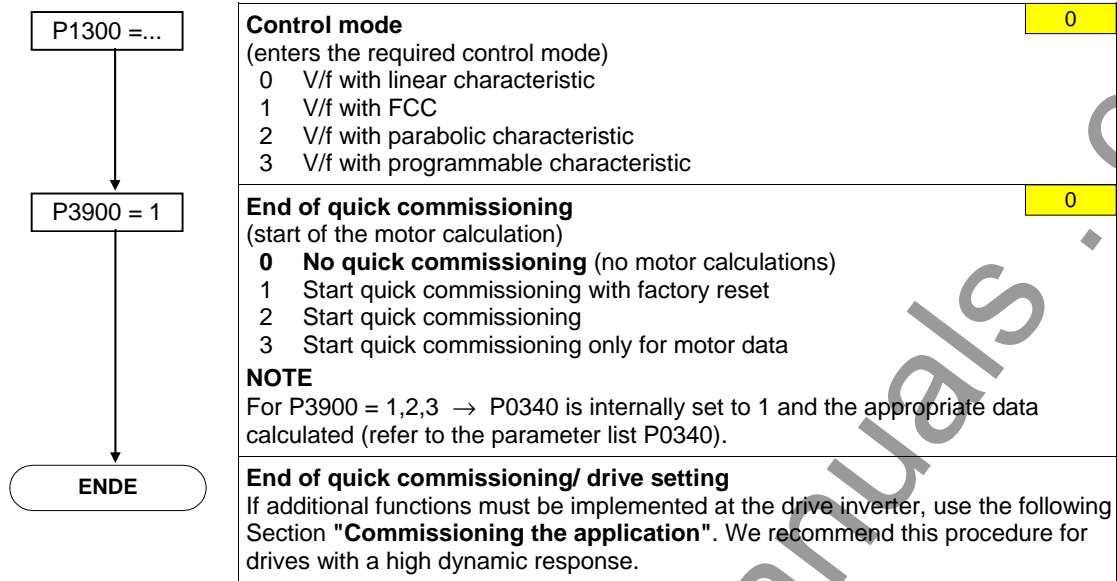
P1300 =...

Control mode
(enters the required control mode)
0 V/f with linear characteristic
1 V/f with FCC
2 V/f with parabolic characteristic
3 V/f with programmable characteristic

0

P3900 = 1

End of quick commissioning
(start of the motor calculation)
0 No quick commissioning (no motor calculations)
1 Start quick commissioning with factory reset
2 Start quick commissioning
3 Start quick commissioning only for motor data

NOTE
For P3900 = 1,2,3 $\rightarrow$ P0340 is internally set to 1 and the appropriate data calculated (refer to the parameter list P0340).

0

ENDE

End of quick commissioning/ drive setting
If additional functions must be implemented at the drive inverter, use the following Section "Commissioning the application". We recommend this procedure for drives with a high dynamic response.